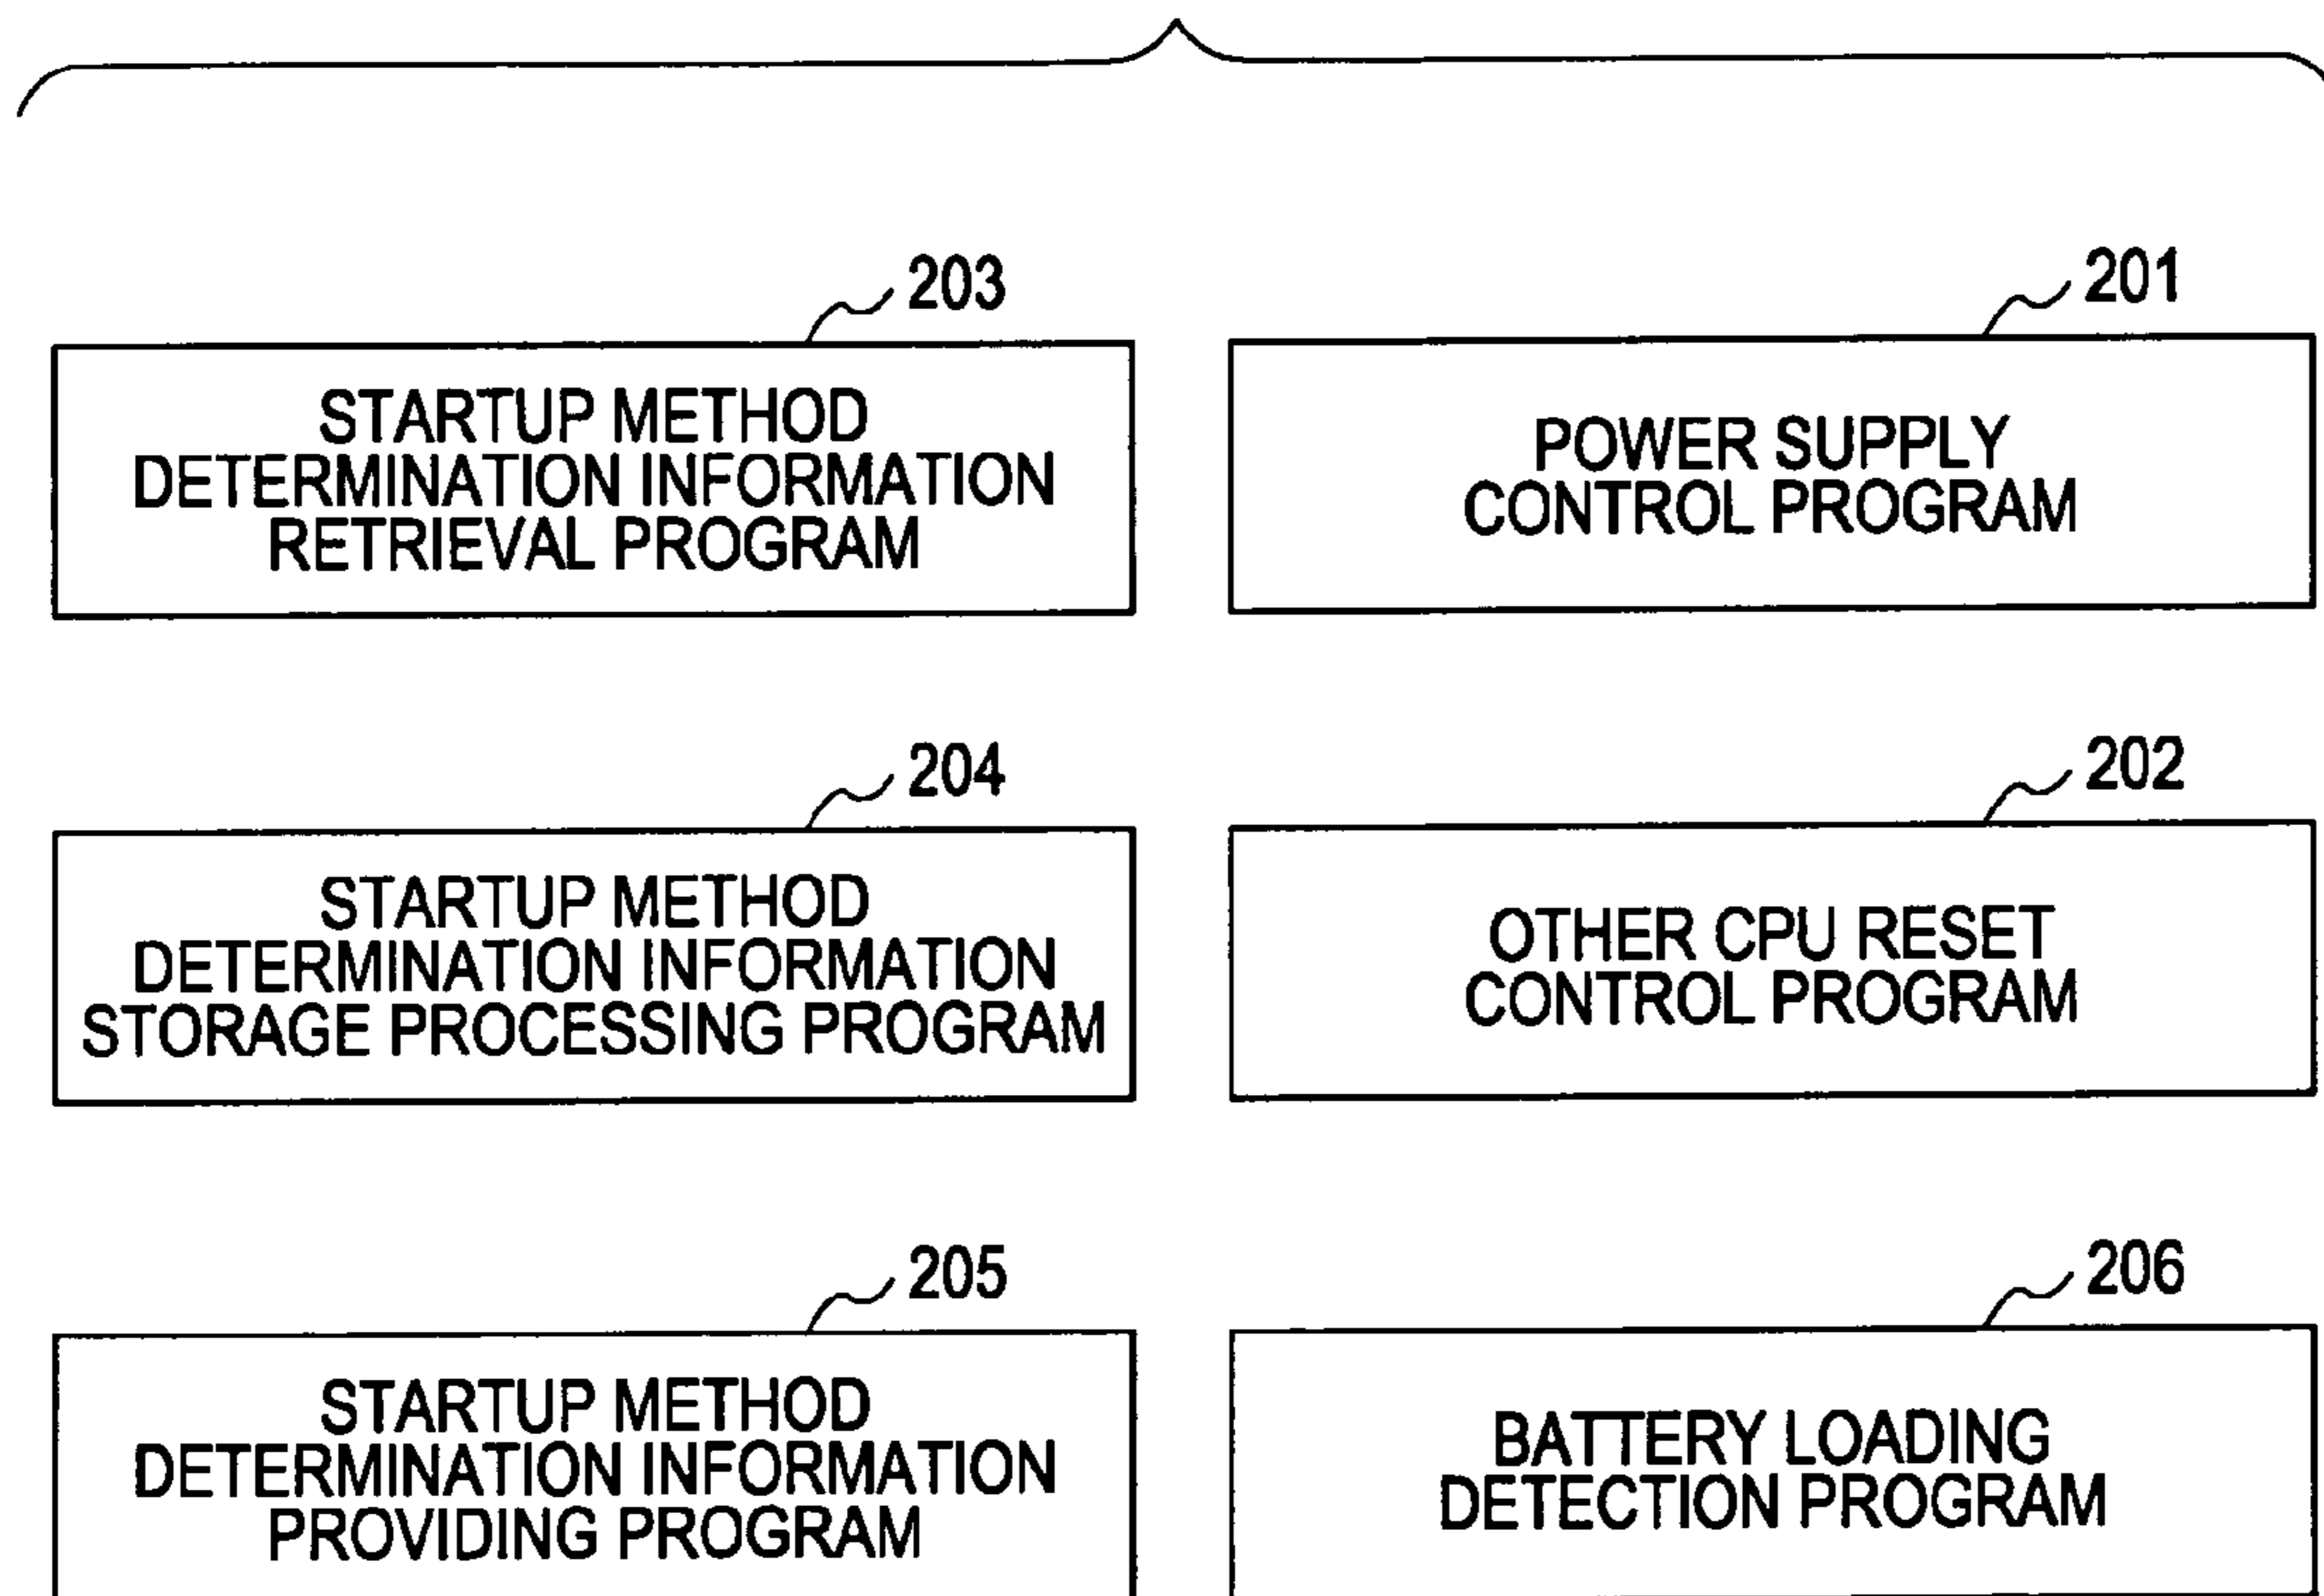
203

STARTUP METHOD DETERMINATION INFORMATION RETRIEVAL PROGRAM

201

POWER SUPPLY CONTROL PROGRAM

204

STARTUP METHOD DETERMINATION INFORMATION STORAGE PROCESSING PROGRAM

202

OTHER CPU RESET CONTROL PROGRAM

205

STARTUP METHOD DETERMINATION INFORMATION PROVIDING PROGRAM

206

BATTERY LOADING DETECTION PROGRAM